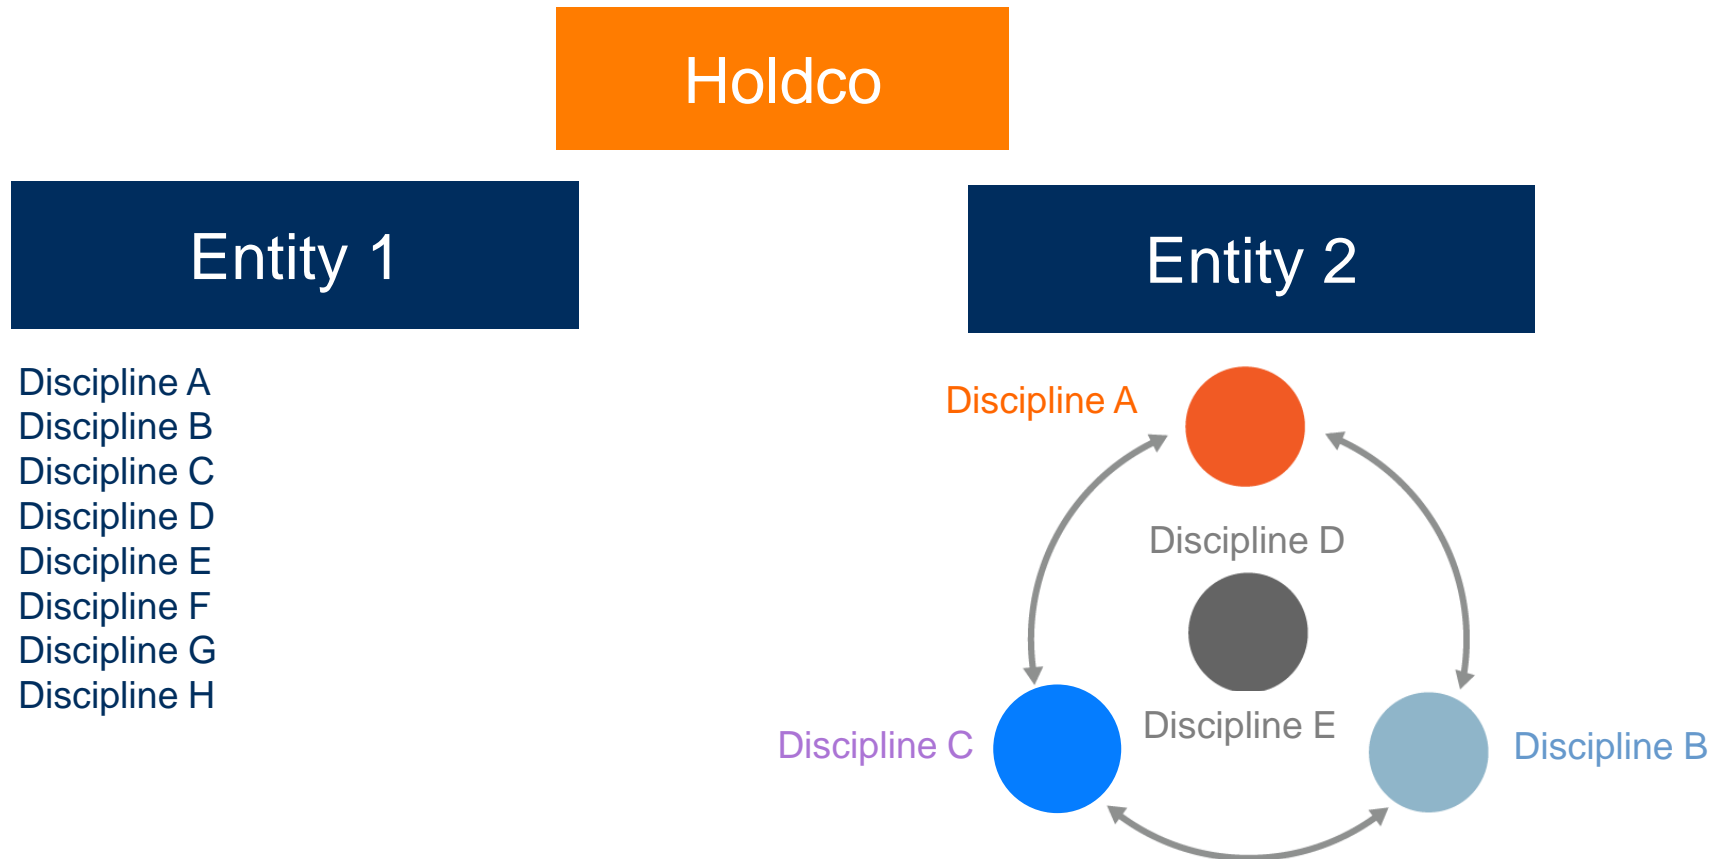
Holdco

Entity 1

Discipline A
Discipline B
Discipline C
Discipline D
Discipline E
Discipline F
Discipline G
Discipline H

Entity 2

Discipline A

Discipline D

Discipline E

Discipline C

Discipline B